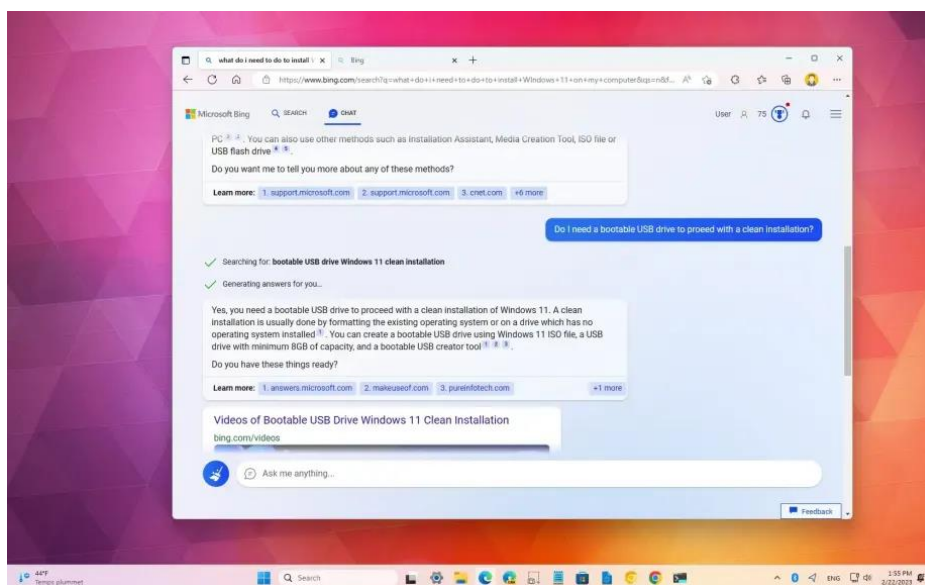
what do i need to do to install ✕ Bing ✕ +

https://www.bing.com/search?q=what+do+i+need+to+do+to+install+Windows+11+on+my+computer&qs=n&f...

Microsoft Bing SEARCH CHAT User 75

PC ³ ⁴. You can also use other methods such as Installation Assistant, Media Creation Tool, ISO file or USB flash drive ⁴ ⁵.

Do you want me to tell you more about any of these methods?

Learn more: 1. support.microsoft.com 2. support.microsoft.com 3. cnet.com +6 more

Do I need a bootable USB drive to proceed with a clean installation?

Searching for: bootable USB drive Windows 11 clean installation

Generating answers for you...

Yes, you need a bootable USB drive to proceed with a clean installation of Windows 11. A clean installation is usually done by formatting the existing operating system or on a drive which has no operating system installed ¹. You can create a bootable USB drive using Windows 11 ISO file, a USB drive with minimum 8GB of capacity, and a bootable USB creator tool ¹ ² ³.

Do you have these things ready?

Learn more: 1. answers.microsoft.com 2. makeuseof.com 3. pureinfotech.com +1 more

Videos of Bootable USB Drive Windows 11 Clean Installation

bing.com/videos

Ask me anything...

Feedback

44°F Temps plutôt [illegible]

Search

ENG 1:55 PM 2/22/2023